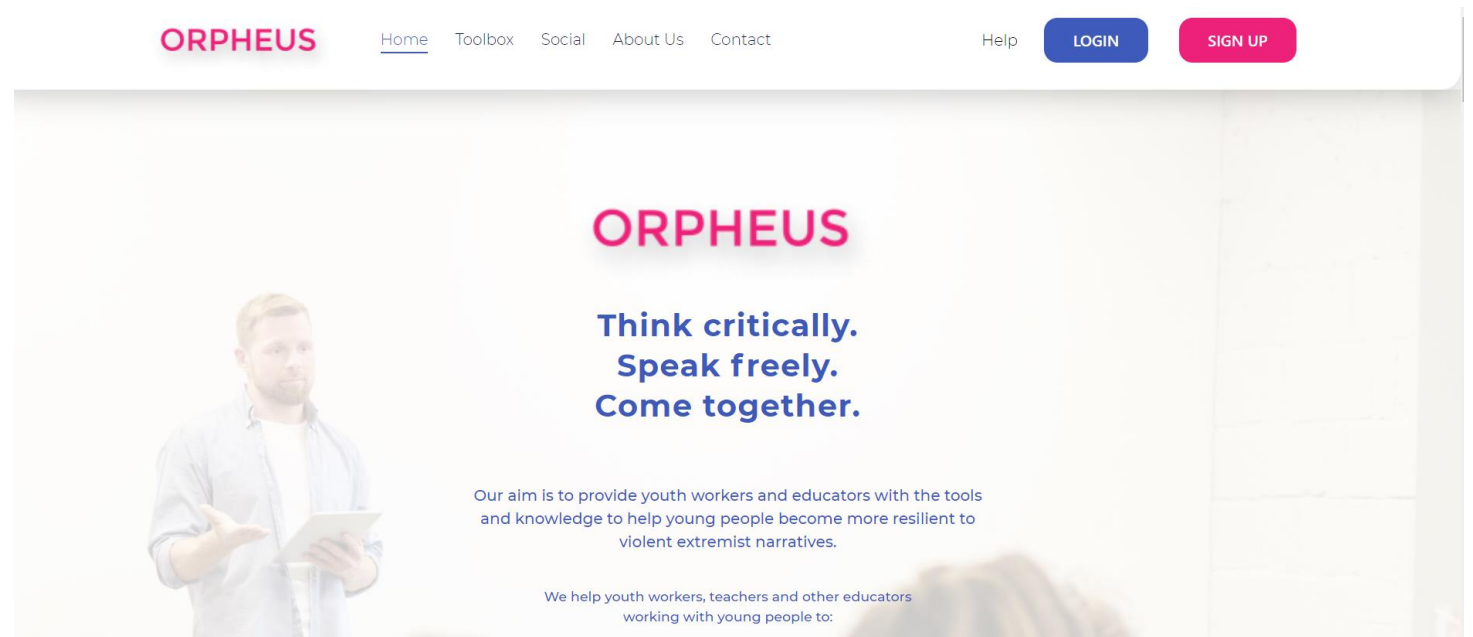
ORPHEUS Home Toolbox Social About Us Contact Help LOGIN SIGN UP

ORPHEUS

Think critically.
Speak freely.
Come together.

Our aim is to provide youth workers and educators with the tools and knowledge to help young people become more resilient to violent extremist narratives.

We help youth workers, teachers and other educators working with young people to: